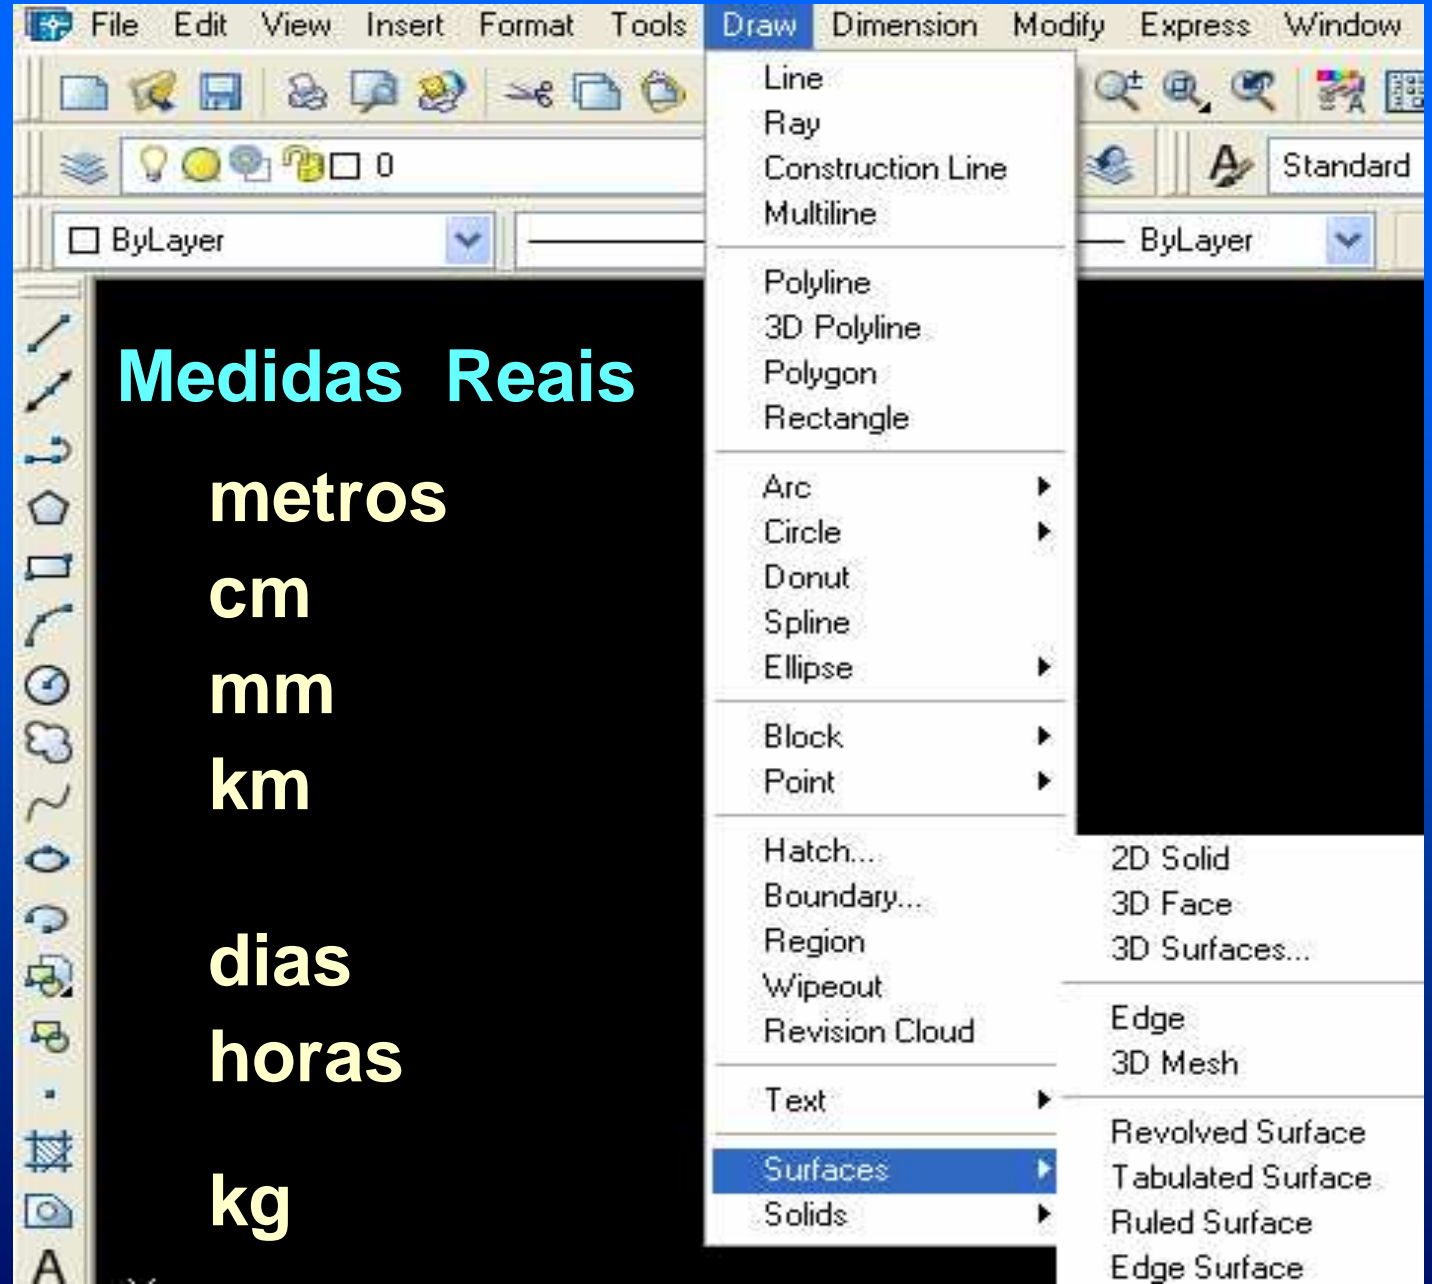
File Edit View Insert Format Tools Draw Dimension Modify Express Window

0

Standard

ByLayer

ByLayer

Line
Ray
Construction Line
Multiline

Polyline
3D Polyline
Polygon
Rectangle

Arc
Circle
Donut
Spline
Ellipse

Block
Point

Hatch...
Boundary...
Region
Wipeout
Revision Cloud

Text

Surfaces
Solids

2D Solid
3D Face
3D Surfaces...

Edge
3D Mesh

Revolved Surface
Tabulated Surface
Ruled Surface
Edge Surface

Medidas Reais

metros
cm
mm
km

dias
horas

kg